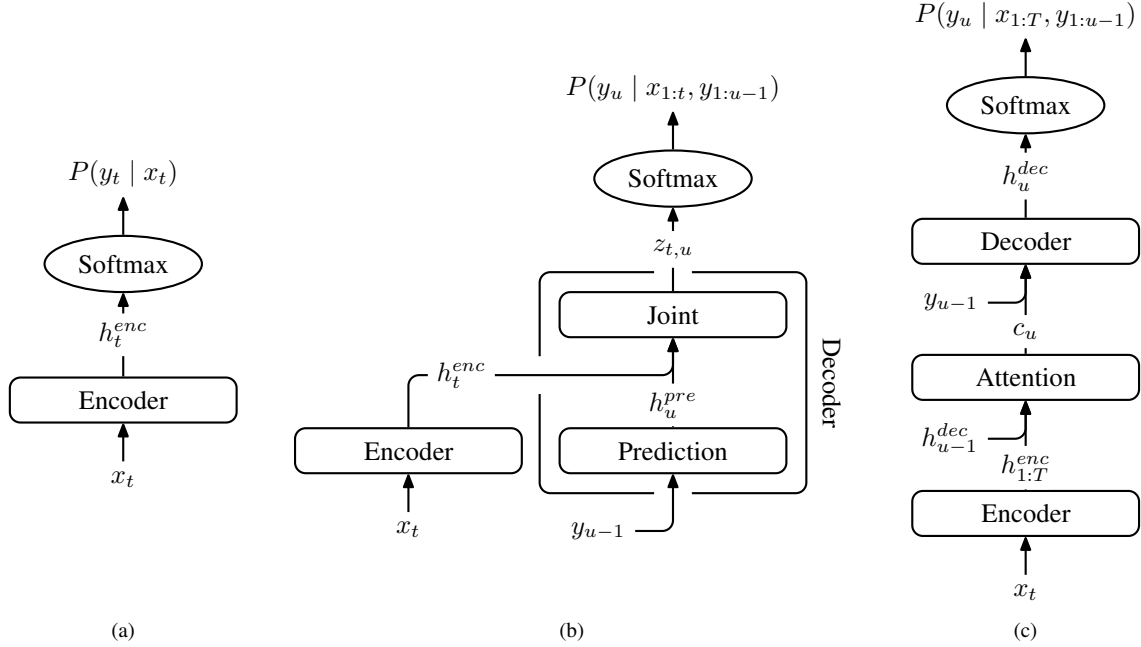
$P(y_t \mid x_t)$

Softmax

$h_t^{enc}$

Encoder

$x_t$

(a)

$P(y_u \mid x_{1:t}, y_{1:u-1})$

Softmax

$z_{t,u}$

Joint

$h_t^{enc}$

$h_u^{pre}$

Decoder

Encoder

Prediction

$x_t$

$y_{u-1}$

(b)

$P(y_u \mid x_{1:T}, y_{1:u-1})$

Softmax

$h_u^{dec}$

Decoder

$y_{u-1}$

$c_u$

Attention

$h_{u-1}^{dec}$

$h_{1:T}^{enc}$

Encoder

$x_t$

(c)